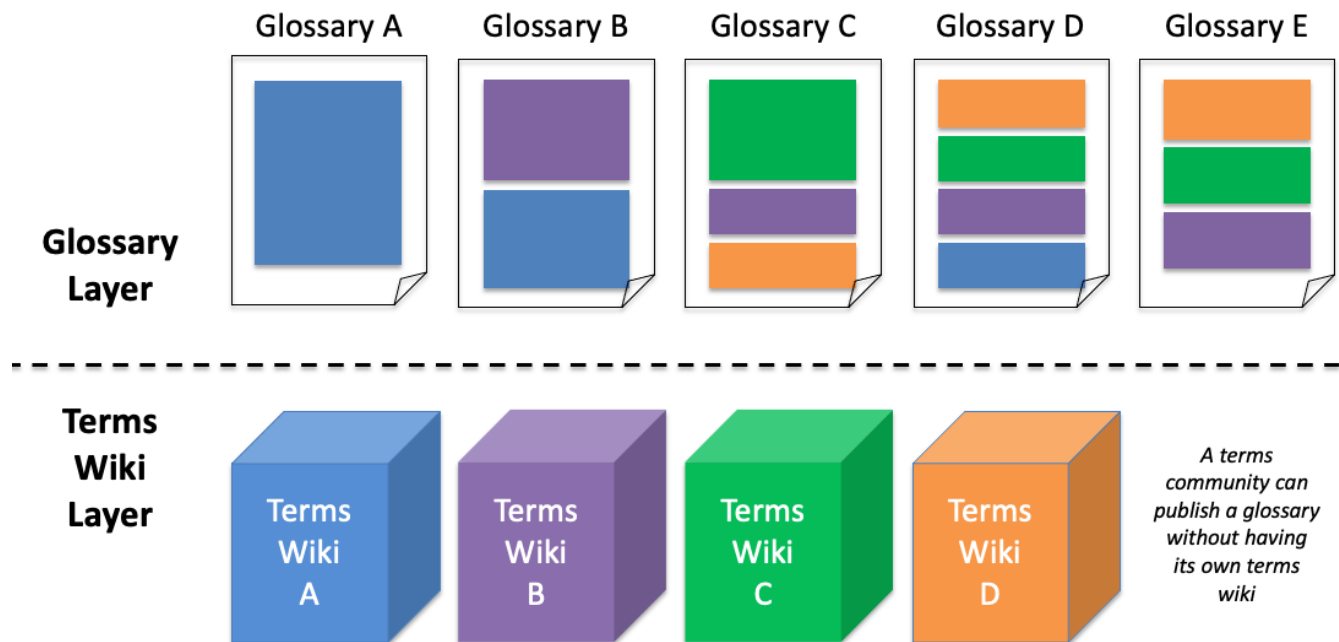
Glossary A Glossary B Glossary C Glossary D Glossary E

Glossary Layer

Terms Wiki Layer

Terms Wiki A

Terms Wiki B

Terms Wiki C

Terms Wiki D

*A terms community can publish a glossary without having its own terms wiki*